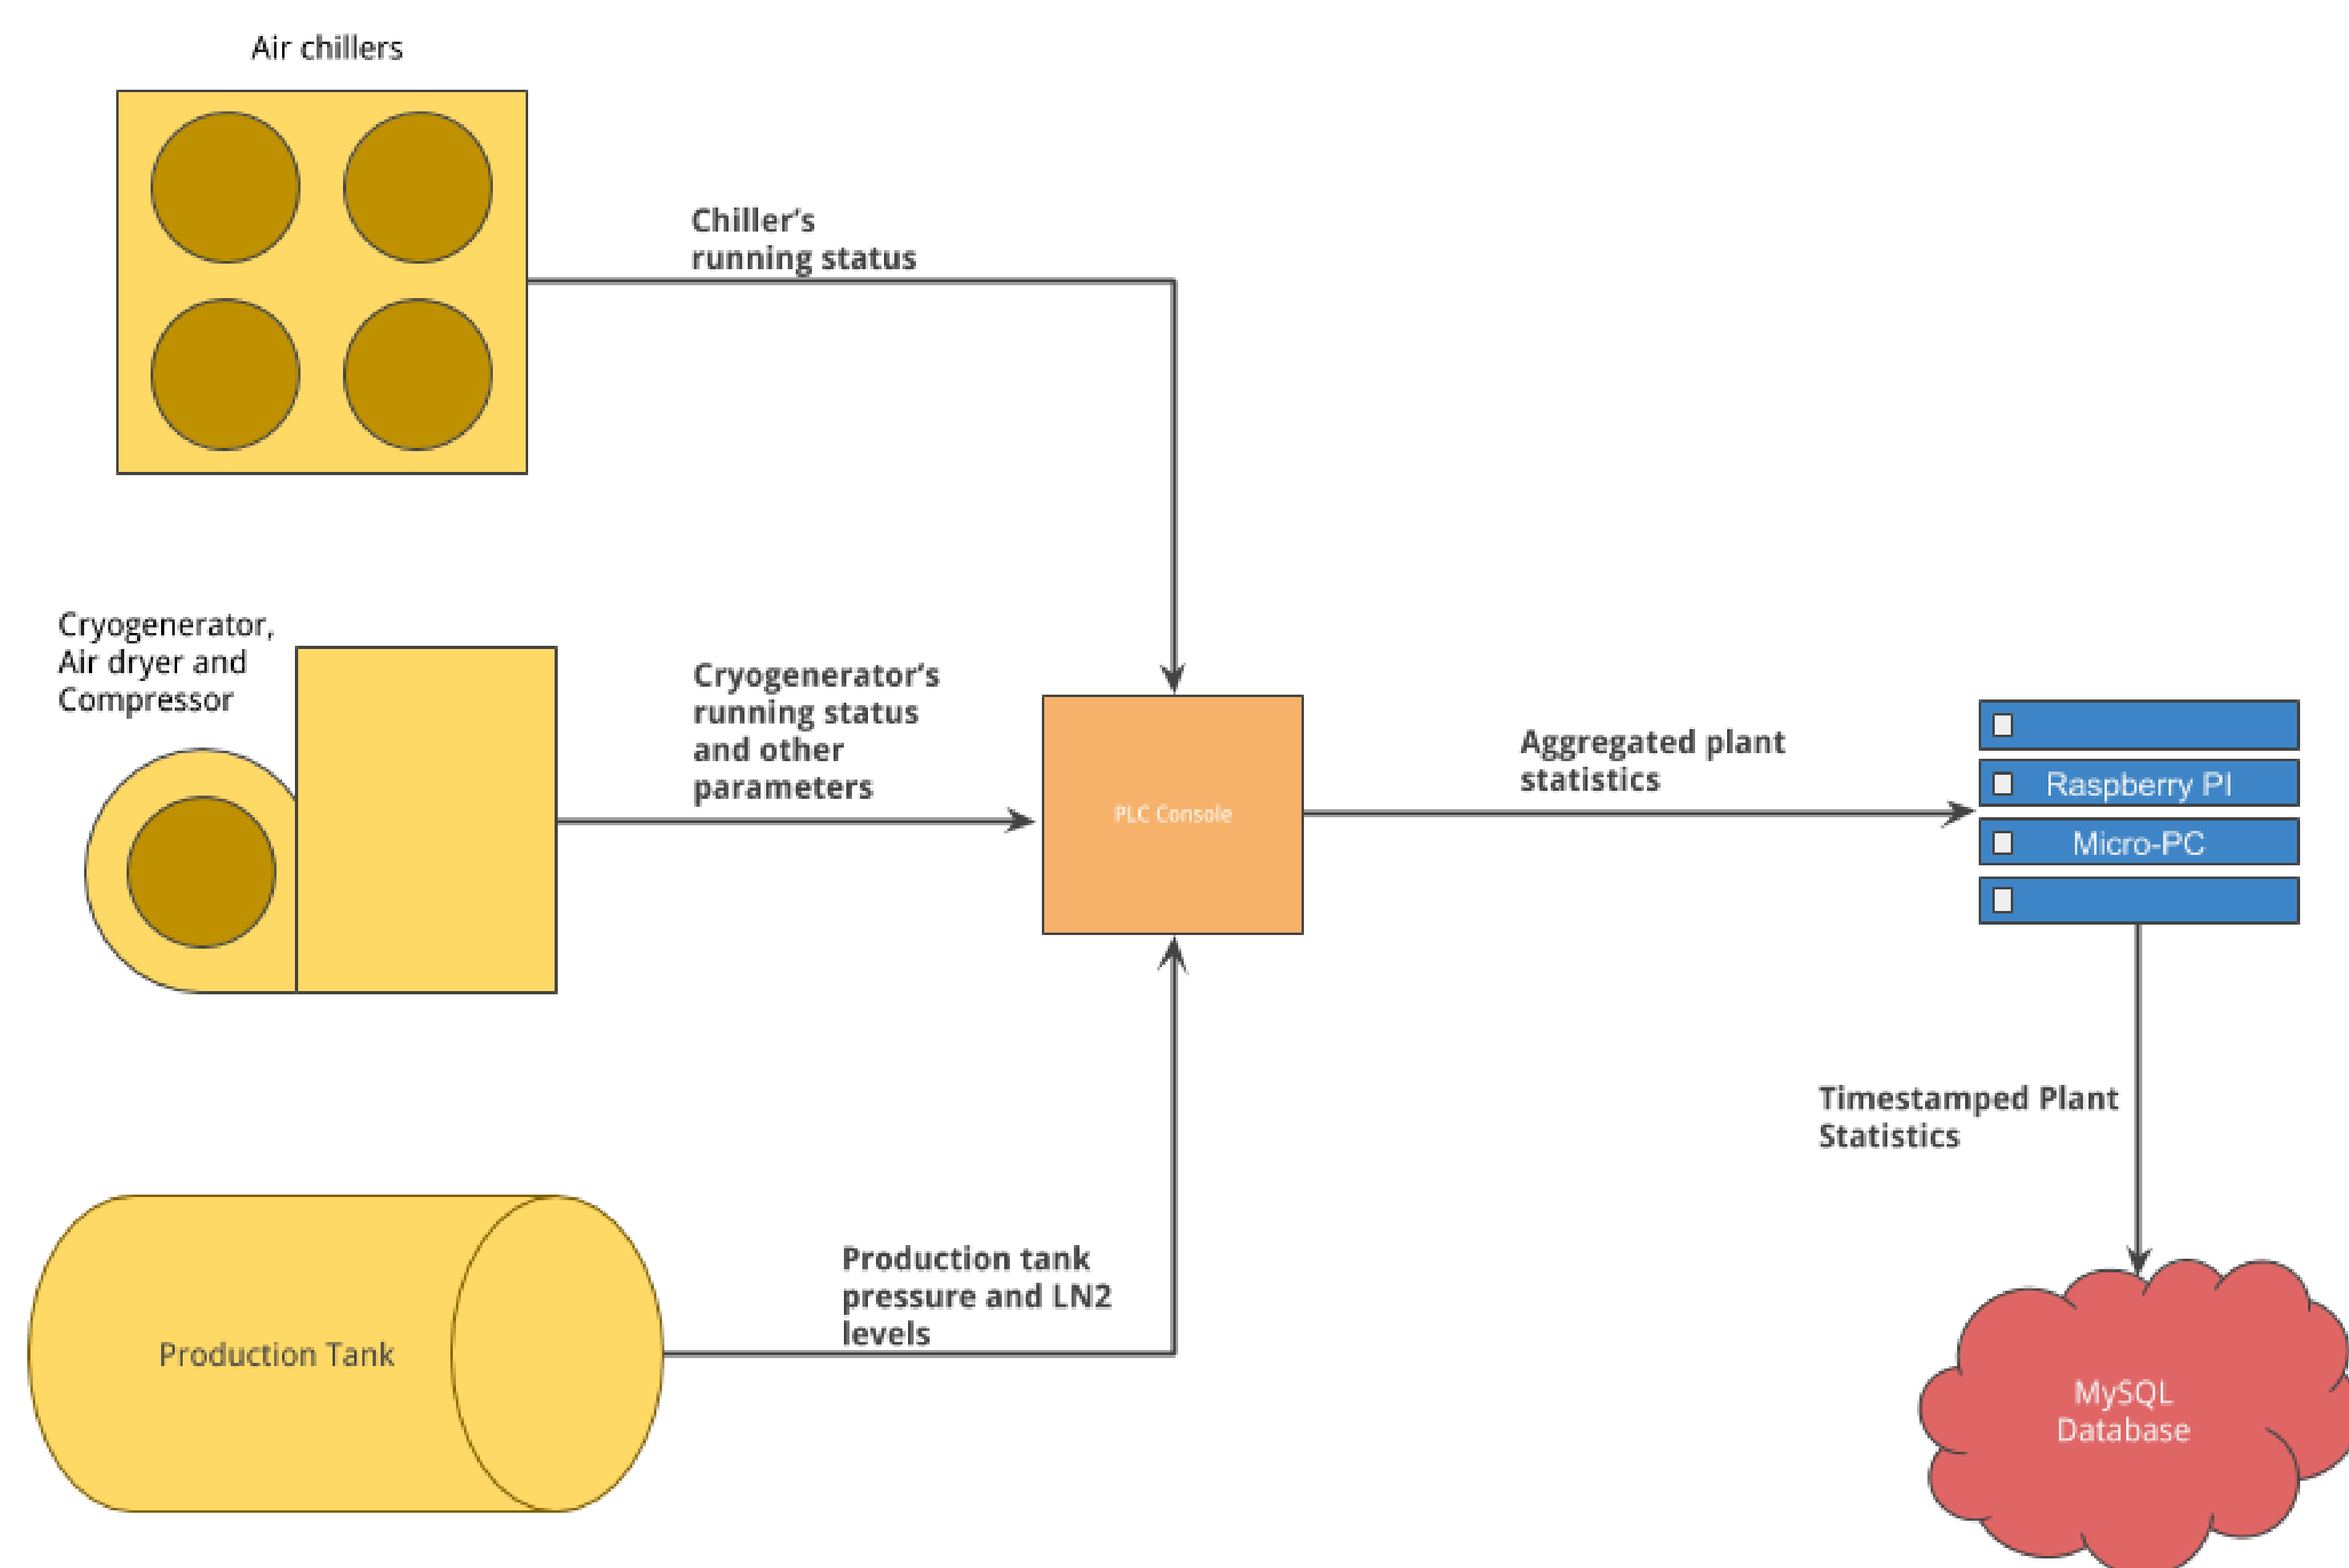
Air chillers

Chiller's running status

Cryogenerator, Air dryer and Compressor

Cryogenerator's running status and other parameters

PLC Console

Aggregated plant statistics

Raspberry PI

Micro-PC

Timestamped Plant Statistics

Production Tank

Production tank pressure and LN2 levels

MySQL Database